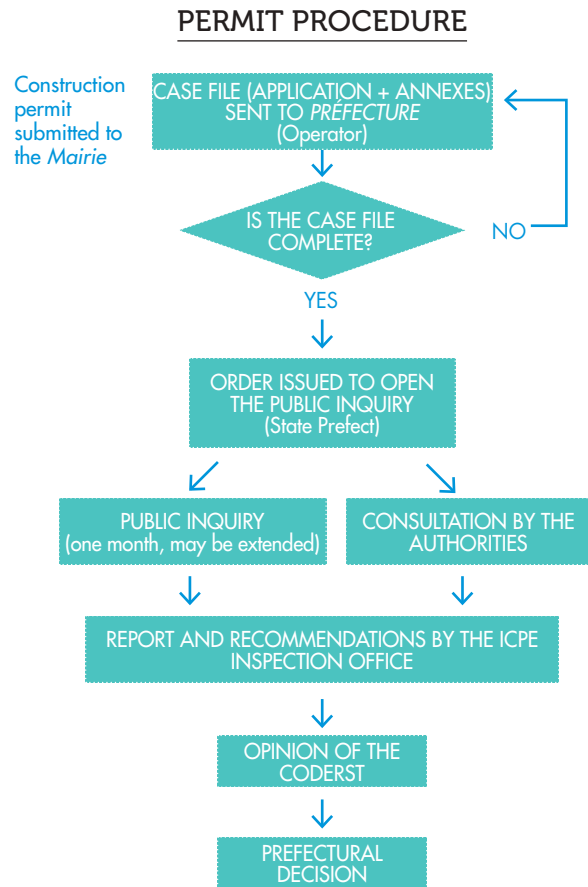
PERMIT PROCEDURE

Construction permit submitted to the *Mairie*

CASE FILE (APPLICATION + ANNEXES) SENT TO *PRÉFECTURE* (Operator)

IS THE CASE FILE COMPLETE?

NO

YES

ORDER ISSUED TO OPEN THE PUBLIC INQUIRY (State Prefect)

PUBLIC INQUIRY (one month, may be extended)

CONSULTATION BY THE AUTHORITIES

REPORT AND RECOMMENDATIONS BY THE ICPE INSPECTION OFFICE

OPINION OF THE CODERST

PREFECTURAL DECISION